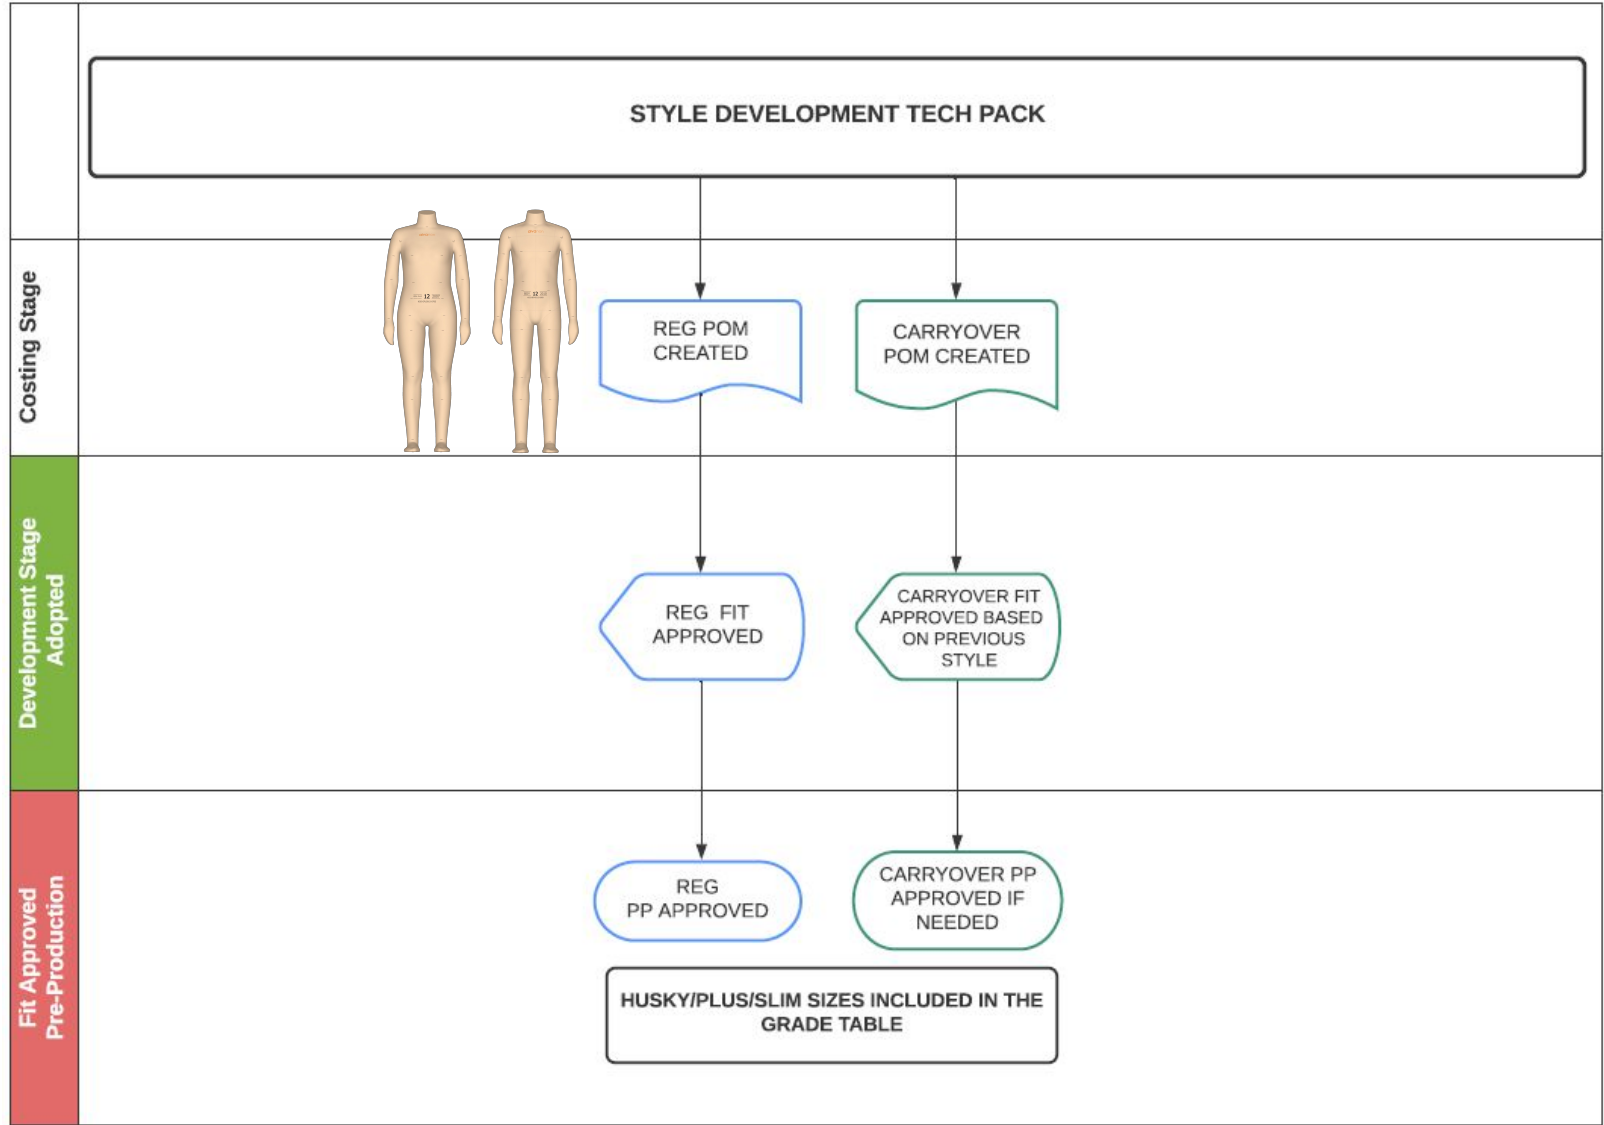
STYLE DEVELOPMENT TECH PACK

Costing Stage

12

12

REG POM CREATED

CARRYOVER POM CREATED

Development Stage Adopted

REG FIT APPROVED

CARRYOVER FIT APPROVED BASED ON PREVIOUS STYLE

Fit Approved Pre-Production

REG PP APPROVED

CARRYOVER PP APPROVED IF NEEDED

HUSKY/PLUS/SLIM SIZES INCLUDED IN THE GRADE TABLE